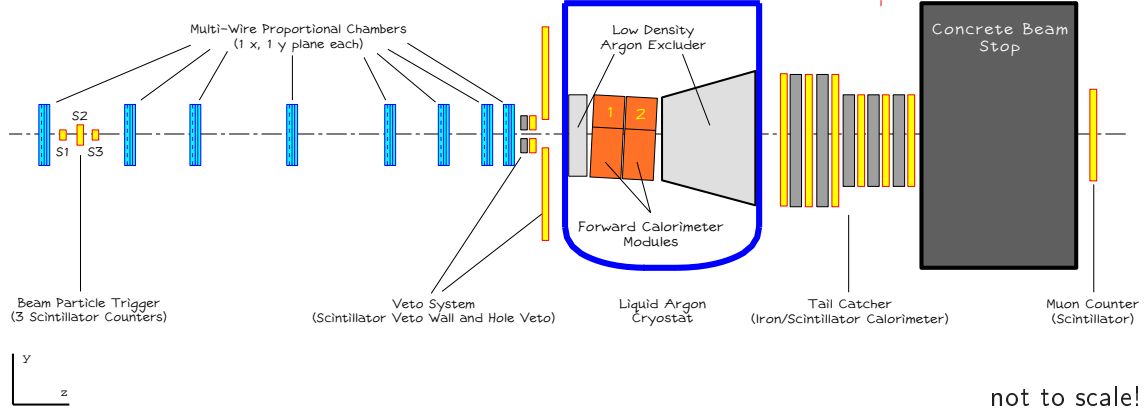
Multi-Wire Proportional Chambers
(1 x, 1 y plane each)

Low Density
Argon Excluder

Concrete Beam
Stop

S2
S1
S3

1
2

Forward Calorimeter
Modules

Beam Particle Trigger
(3 Scintillator Counters)

Veto System
(Scintillator Veto Wall and Hole Veto)

Liquid Argon
Cryostat

Tail Catcher
(Iron/Scintillator Calorimeter)

Muon Counter
(Scintillator)

y
z

not to scale!